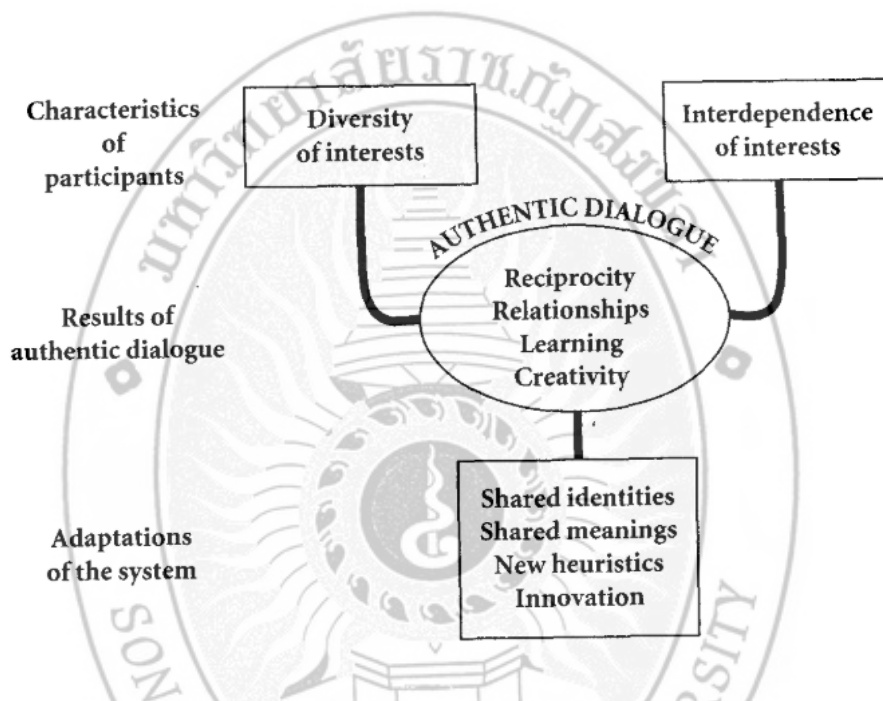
Characteristics of participants

Diversity of interests

Interdependence of interests

AUTHENTIC DIALOGUE

Results of authentic dialogue

Reciprocity
Relationships
Learning
Creativity

Adaptations of the system

Shared identities
Shared meanings
New heuristics
Innovation

มหาวิทยาลัยราชภัฏสงขลา

SON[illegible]SITY